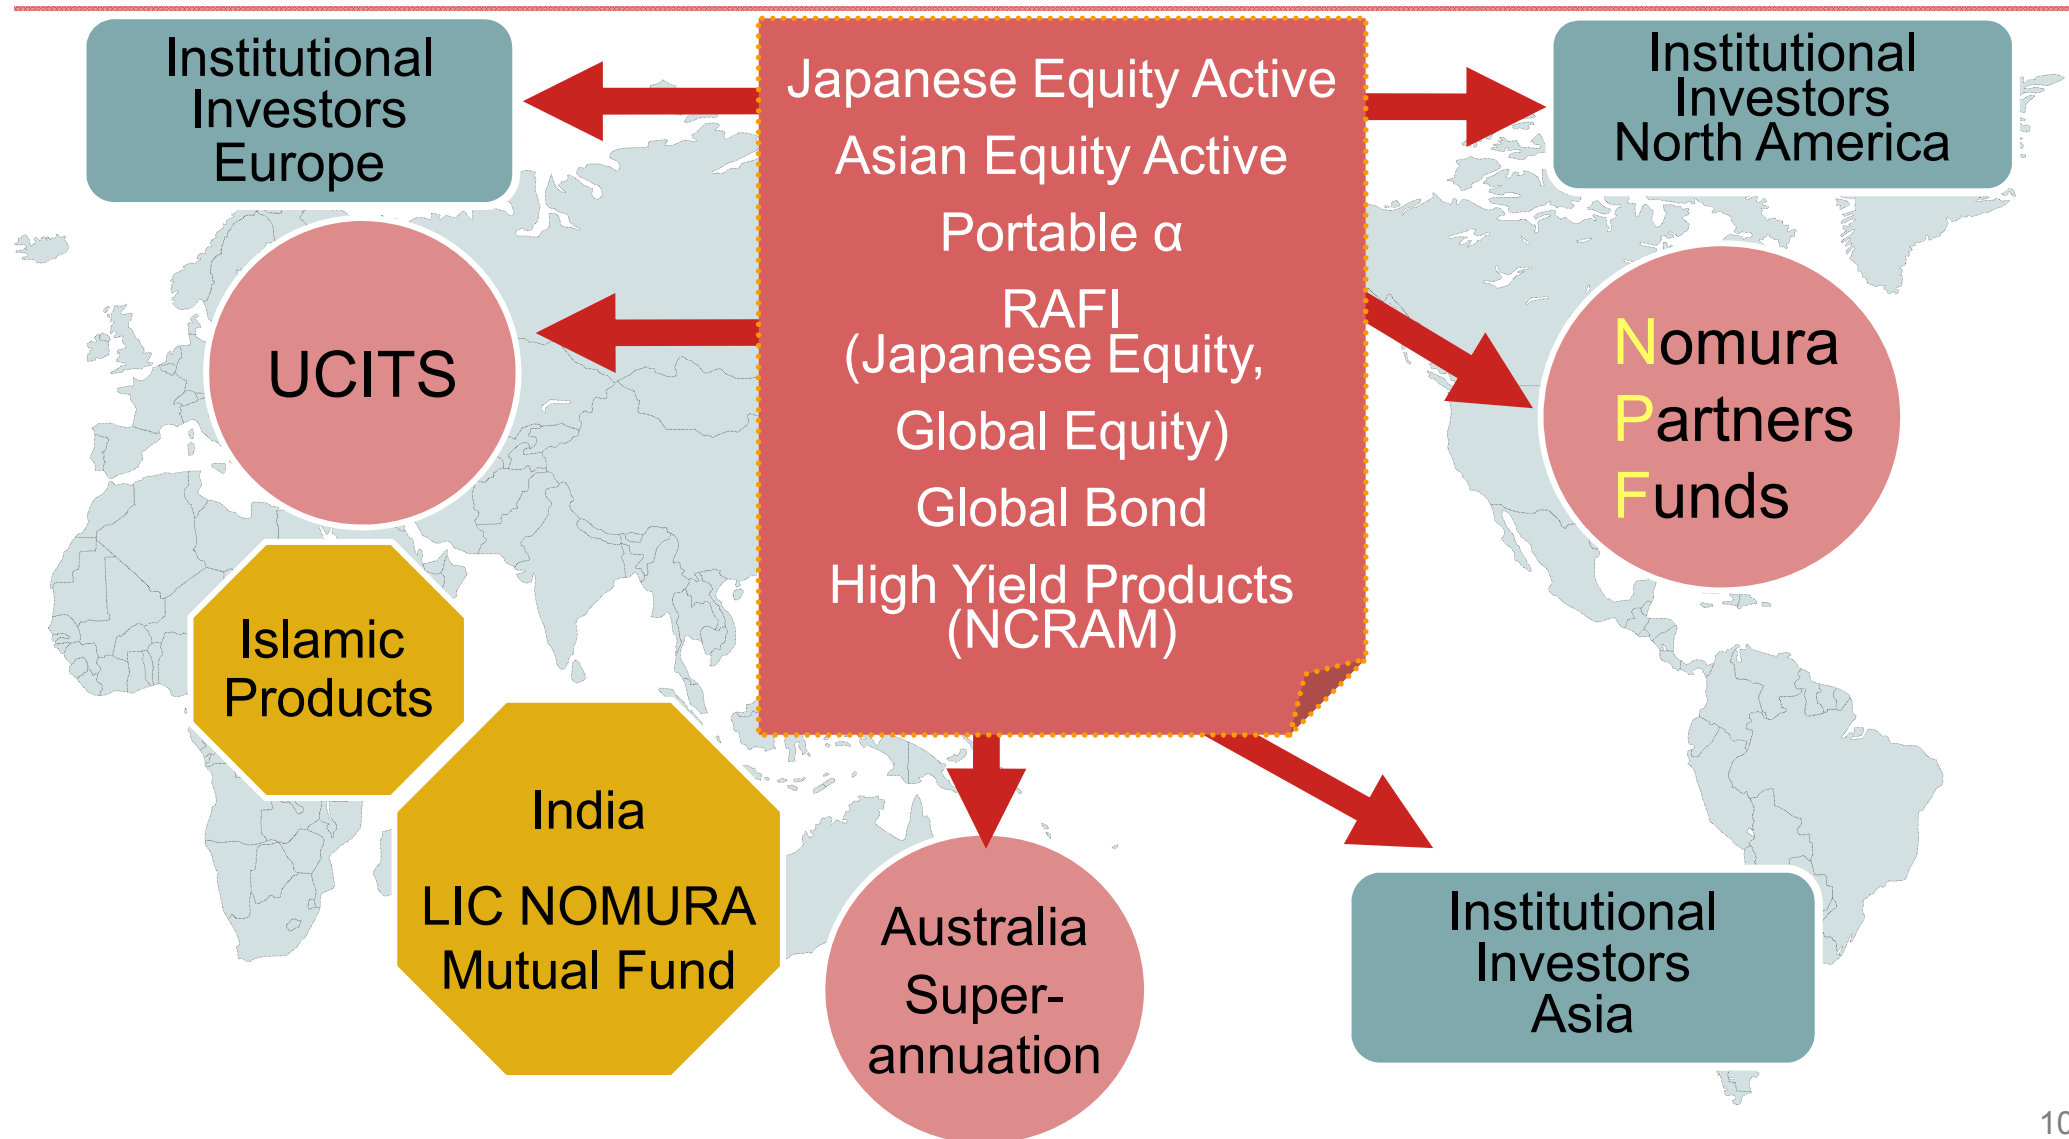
Institutional Investors Europe

Japanese Equity Active
Asian Equity Active
Portable α
RAFI (Japanese Equity, Global Equity)
Global Bond
High Yield Products (NCRAM)

Institutional Investors North America

UCITS

Nomura Partners Funds

Islamic Products

India

LIC NOMURA Mutual Fund

Australia Super-annuation

Institutional Investors Asia

10